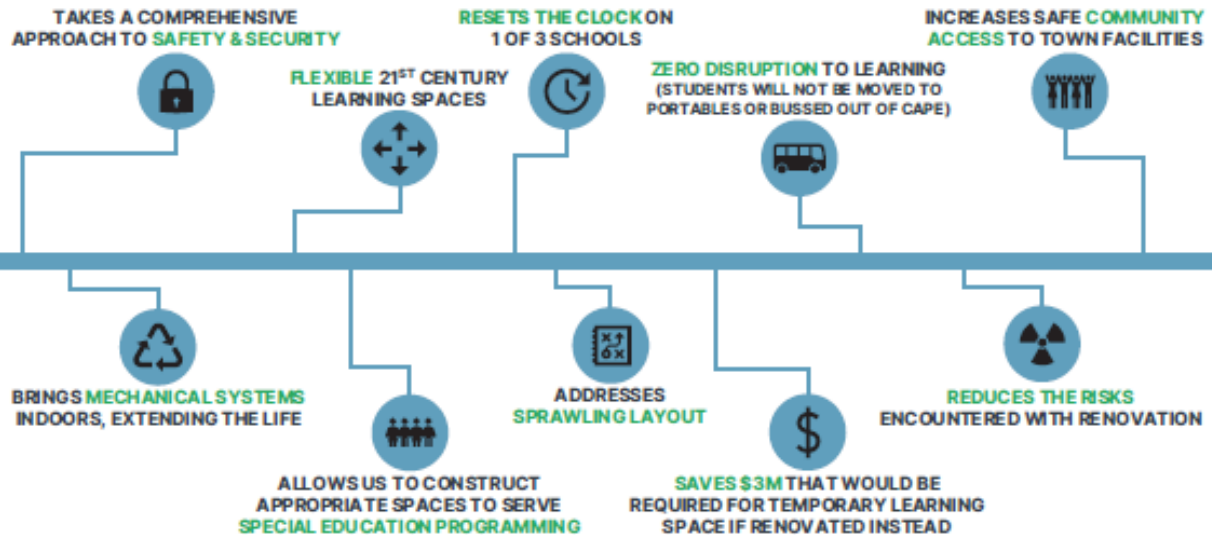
TAKES A COMPREHENSIVE APPROACH TO SAFETY & SECURITY

FLEXIBLE $21^{ST}$ CENTURY LEARNING SPACES

RESETS THE CLOCK ON 1 OF 3 SCHOOLS

ZERO DISRUPTION TO LEARNING (STUDENTS WILL NOT BE MOVED TO PORTABLES OR BUSSED OUT OF CAPE)

INCREASES SAFE COMMUNITY ACCESS TO TOWN FACILITIES

BRINGS MECHANICAL SYSTEMS INDOORS, EXTENDING THE LIFE

ALLOWS US TO CONSTRUCT APPROPRIATE SPACES TO SERVE SPECIAL EDUCATION PROGRAMMING

ADDRESSES SPRAWLING LAYOUT

SAVES $3M THAT WOULD BE REQUIRED FOR TEMPORARY LEARNING SPACE IF RENOVATED INSTEAD

REDUCES THE RISKS ENCOUNTERED WITH RENOVATION